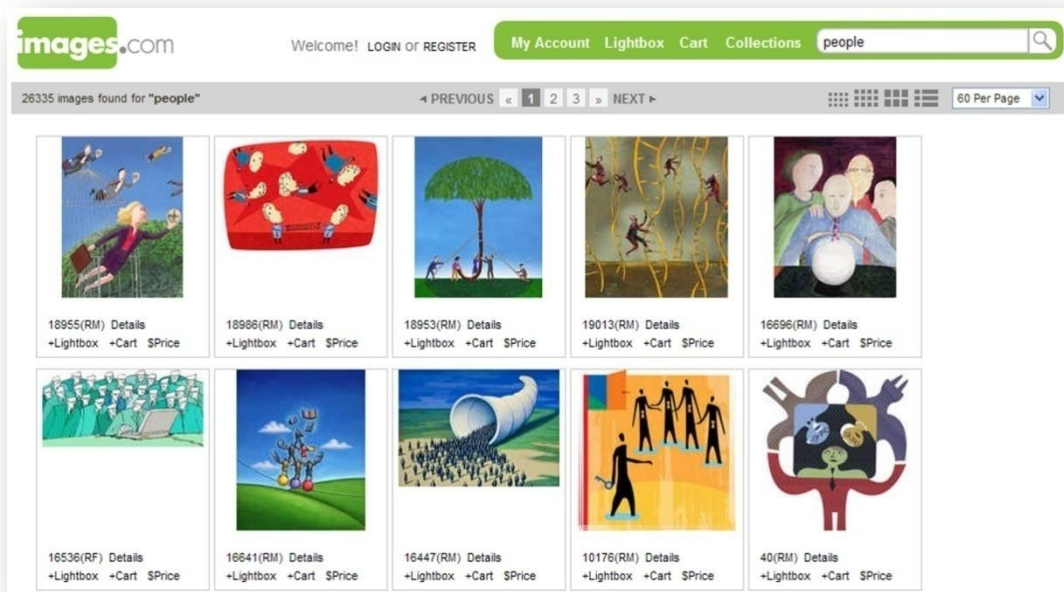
images.com

Welcome! LOGIN OR REGISTER

My Account Lightbox Cart Collections

people

26335 images found for "people"

◂ PREVIOUS « 1 2 3 » NEXT ▸

60 Per Page

18955(RM) Details
+Lightbox +Cart $Price

18986(RM) Details
+Lightbox +Cart $Price

18953(RM) Details
+Lightbox +Cart $Price

19013(RM) Details
+Lightbox +Cart $Price

16696(RM) Details
+Lightbox +Cart $Price

16536(RF) Details
+Lightbox +Cart $Price

16641(RM) Details
+Lightbox +Cart $Price

16447(RM) Details
+Lightbox +Cart $Price

10176(RM) Details
+Lightbox +Cart $Price

40(RM) Details
+Lightbox +Cart $Price